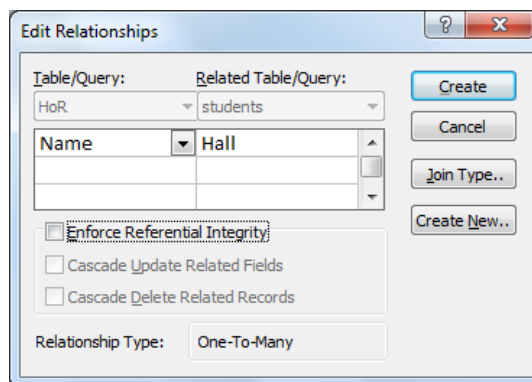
Edit Relationships

? X

Table/Query: Related Table/Query:

HoR students

| Name | Hall |
|---|---|
| | |
| | |

Create

Cancel

Join Type..

Create New..

Enforce Referential Integrity

Cascade Update Related Fields

Cascade Delete Related Records

Relationship Type: One-To-Many